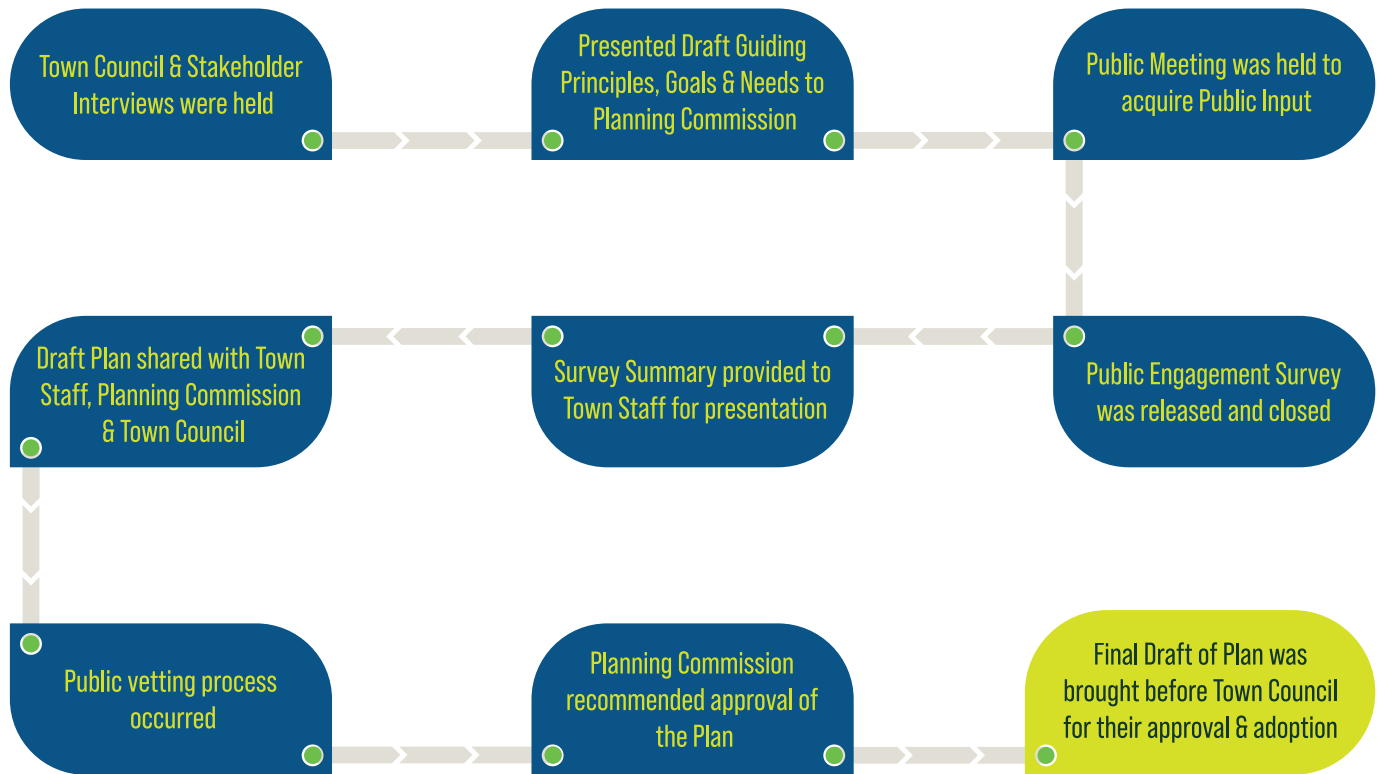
Town Council & Stakeholder Interviews were held

Presented Draft Guiding Principles, Goals & Needs to Planning Commission

Public Meeting was held to acquire Public Input

Public Engagement Survey was released and closed

Survey Summary provided to Town Staff for presentation

Draft Plan shared with Town Staff, Planning Commission & Town Council

Public vetting process occurred

Planning Commission recommended approval of the Plan

Final Draft of Plan was brought before Town Council for their approval & adoption